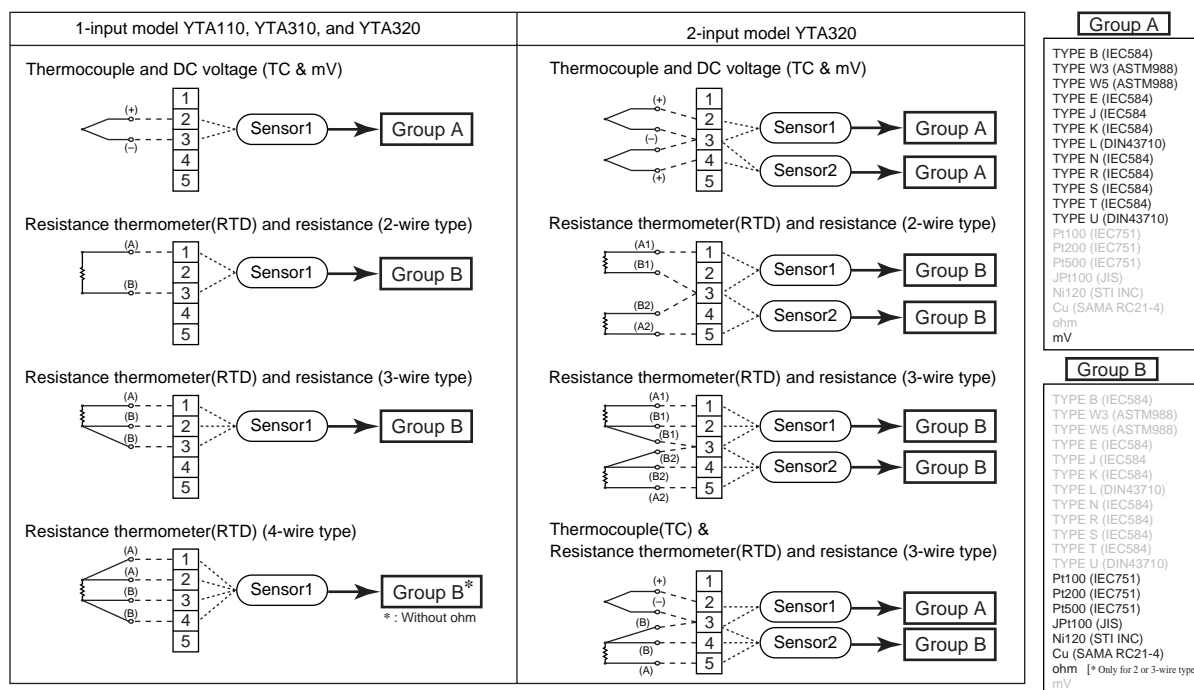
| 1-input model YTA110, YTA310, and YTA320 | 2-input model YTA320 |
|---|---|
| Thermocouple and DC voltage (TC & mV) | Thermocouple and DC voltage (TC & mV) |

(+) (–) 1 2 3 4 5 Sensor1 Group A

(+) (–) (+) 1 2 3 4 5 Sensor1 Group A Sensor2 Group A

Resistance thermometer(RTD) and resistance (2-wire type)

(A) (B) 1 2 3 4 5 Sensor1 Group B

Resistance thermometer(RTD) and resistance (2-wire type)

(A1) (B1) (B2) (A2) 1 2 3 4 5 Sensor1 Group B Sensor2 Group B

Resistance thermometer(RTD) and resistance (3-wire type)

(A) (B) (B) 1 2 3 4 5 Sensor1 Group B

Resistance thermometer(RTD) and resistance (3-wire type)

(A1) (B1) (B1) (B2) (B2) (A2) 1 2 3 4 5 Sensor1 Group B Sensor2 Group B

Resistance thermometer(RTD) (4-wire type)

(A) (A) (B) (B) 1 2 3 4 5 Sensor1 Group B*

* : Without ohm

Thermocouple(TC) & Resistance thermometer(RTD) and resistance (3-wire type)

(+) (–) (B) (B) (A) 1 2 3 4 5 Sensor1 Group A Sensor2 Group B

Group A

TYPE B (IEC584)
TYPE W3 (ASTM988)
TYPE W5 (ASTM988)
TYPE E (IEC584)
TYPE J (IEC584
TYPE K (IEC584)
TYPE L (DIN43710)
TYPE N (IEC584)
TYPE R (IEC584)
TYPE S (IEC584)
TYPE T (IEC584)
TYPE U (DIN43710)
Pt100 (IEC751)
Pt200 (IEC751)
Pt500 (IEC751)
JPt100 (JIS)
Ni120 (STI INC)
Cu (SAMA RC21-4)
ohm
mV

Group B

TYPE B (IEC584)
TYPE W3 (ASTM988)
TYPE W5 (ASTM988)
TYPE E (IEC584)
TYPE J (IEC584
TYPE K (IEC584)
TYPE L (DIN43710)
TYPE N (IEC584)
TYPE R (IEC584)
TYPE S (IEC584)
TYPE T (IEC584)
TYPE U (DIN43710)
Pt100 (IEC751)
Pt200 (IEC751)
Pt500 (IEC751)
JPt100 (JIS)
Ni120 (STI INC)
Cu (SAMA RC21-4)
ohm [* Only for 2 or 3-wire type
mV